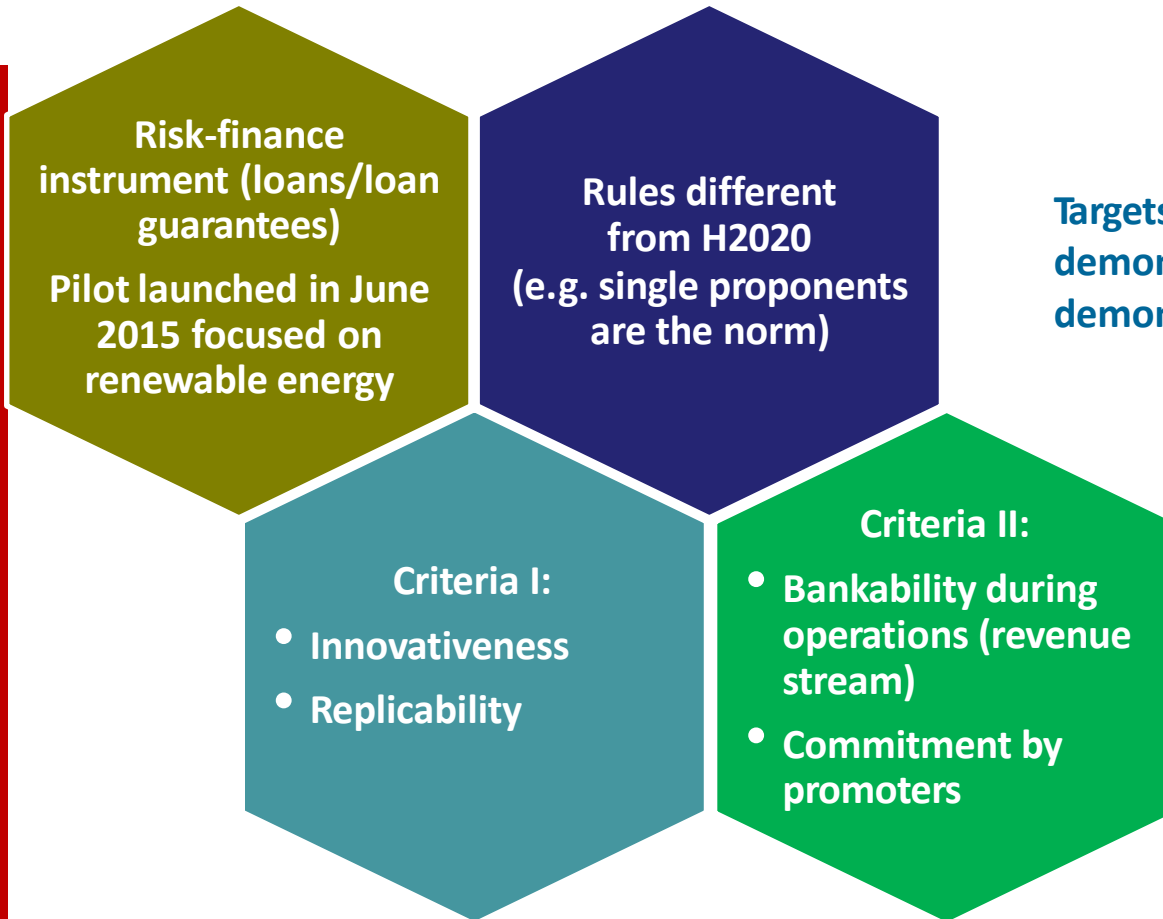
Risk-finance instrument (loans/loan guarantees)

Pilot launched in June 2015 focused on renewable energy

Rules different from H2020 (e.g. single proponents are the norm)

Targets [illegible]
demo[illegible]
demo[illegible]

Criteria I:
- Innovativeness
- Replicability

Criteria II:
- Bankability during operations (revenue stream)
- Commitment by promoters